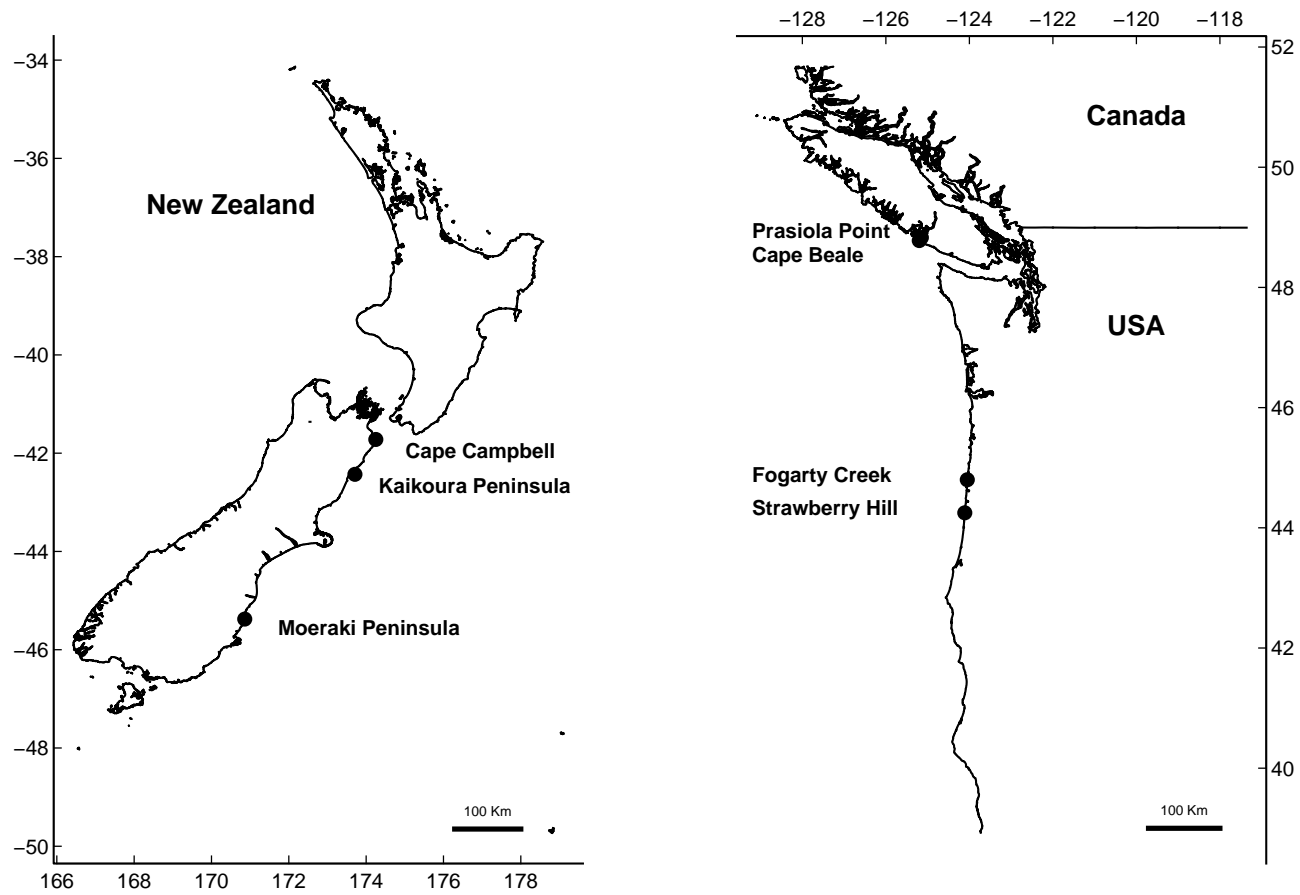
−34
−36
−38
−40
−42
−44
−46
−48
−50

New Zealand

Cape Campbell
Kaikoura Peninsula
Moeraki Peninsula

100 Km

166 168 170 172 174 176 178

−128 −126 −124 −122 −120 −118

52
50
48
46
44
42
40

Canada

Prasiola Point
Cape Beale

USA

Fogarty Creek
Strawberry Hill

100 Km